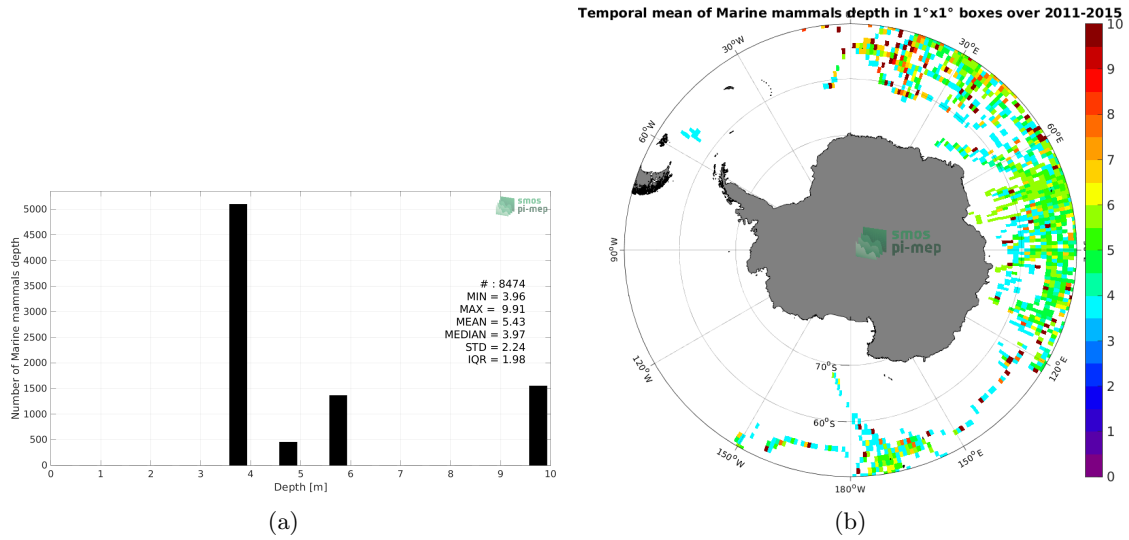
smos pi-mep

5000
4500
4000
3500
3000
2500
2000
1500
1000
500
0

Number of Marine mammals depth

# : 8474
MIN = 3.96
MAX = 9.91
MEAN = 5.43
MEDIAN = 3.97
STD = 2.24
IQR = 1.98

0 1 2 3 4 5 6 7 8 9 10
Depth [m]

(a)

Temporal mean of Marine mammals depth in 1°x1° boxes over 2011-2015

30°W
30°E
60°W
60°E
90°W
120°W
120°E
70°S
60°S
150°W
150°E
180°W

smos pi-mep

10
9
8
7
6
5
4
3
2
1
0

(b)